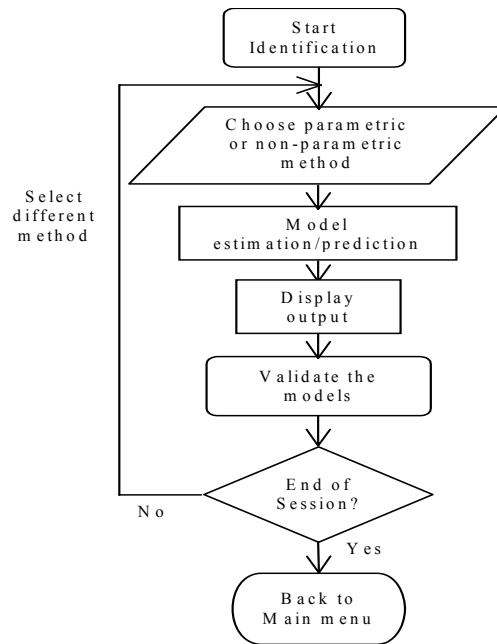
Start Identification

Choose parametric or non-parametric method

Model estimation/prediction

Display output

Validate the models

End of Session?

No

Select different method

Yes

Back to Main menu